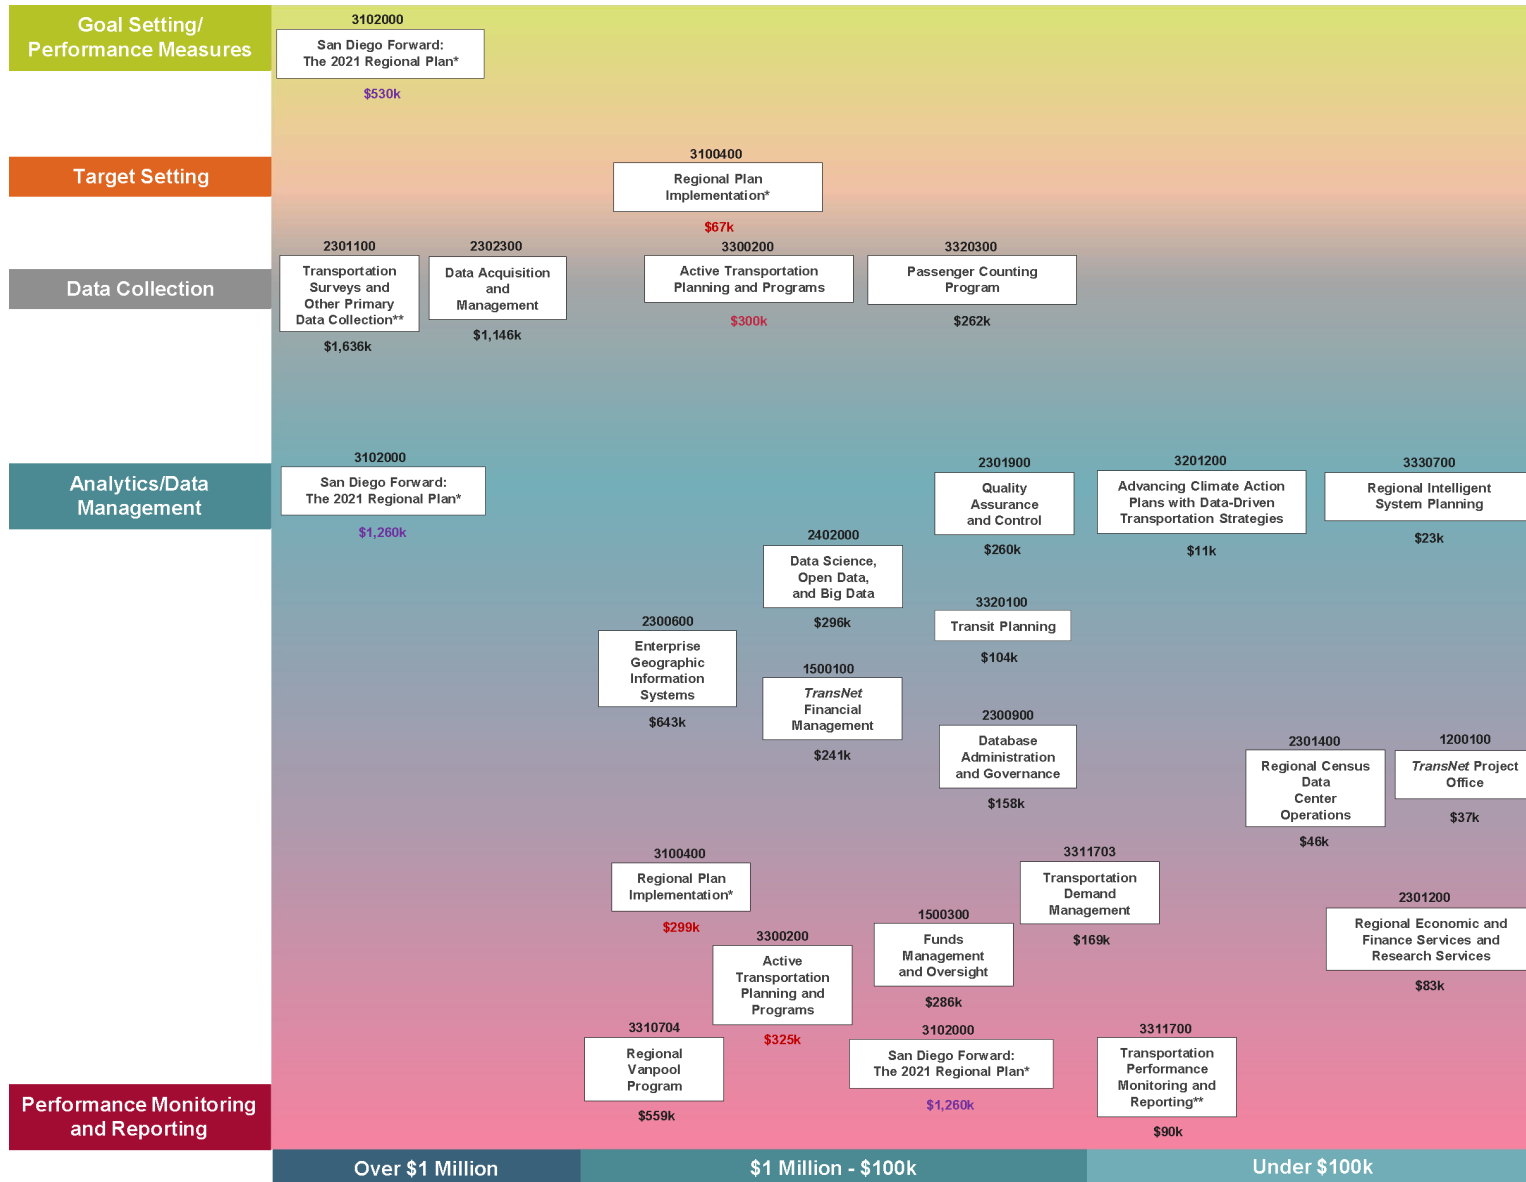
Goal Setting/ Performance Measures

3102000
San Diego Forward: The 2021 Regional Plan*
$530k

Target Setting

3100400
Regional Plan Implementation*
$67k

Data Collection

2301100
Transportation Surveys and Other Primary Data Collection**
$1,636k

2302300
Data Acquisition and Management
$1,146k

3300200
Active Transportation Planning and Programs
$300k

3320300
Passenger Counting Program
$262k

Analytics/Data Management

3102000
San Diego Forward: The 2021 Regional Plan*
$1,260k

2301900
Quality Assurance and Control
$260k

3201200
Advancing Climate Action Plans with Data-Driven Transportation Strategies
$11k

3330700
Regional Intelligent System Planning
$23k

2402000
Data Science, Open Data, and Big Data
$296k

3320100
Transit Planning
$104k

2300600
Enterprise Geographic Information Systems
$643k

1500100
TransNet Financial Management
$241k

2300900
Database Administration and Governance
$158k

2301400
Regional Census Data Center Operations
$46k

1200100
TransNet Project Office
$37k

3100400
Regional Plan Implementation*
$299k

3311703
Transportation Demand Management
$169k

2301200
Regional Economic and Finance Services and Research Services
$83k

1500300
Funds Management and Oversight
$286k

3300200
Active Transportation Planning and Programs
$325k

3310704
Regional Vanpool Program
$559k

3102000
San Diego Forward: The 2021 Regional Plan*
$1,260k

3311700
Transportation Performance Monitoring and Reporting**
$90k

Performance Monitoring and Reporting

Over $1 Million
$1 Million - $100k
Under $100k